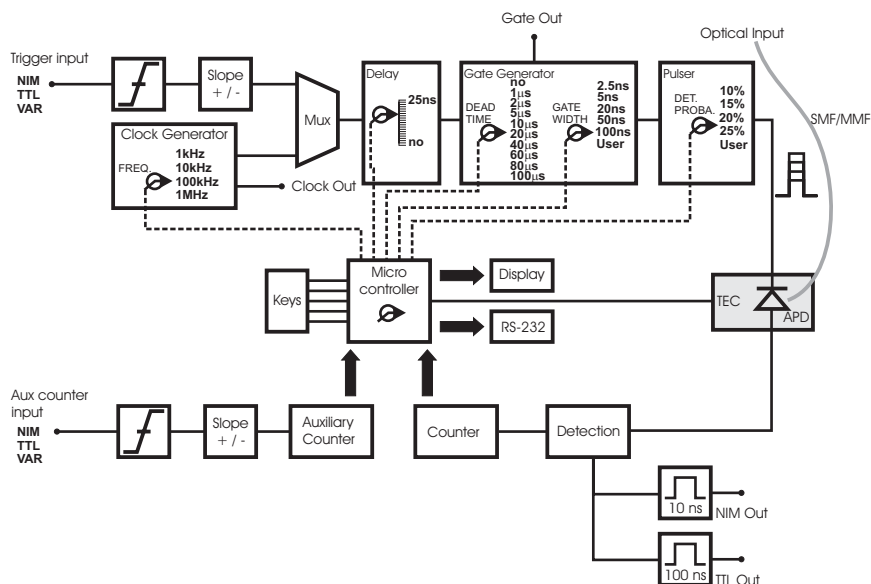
Gate Out

Optical Input

Trigger input
NIM
TTL
VAR

Slope
+ / -

Mux

Delay
25ns
no

Gate Generator
DEAD TIME
no
1μs
2μs
5μs
10μs
20μs
40μs
60μs
80μs
100μs
GATE WIDTH
2.5ns
5ns
20ns
50ns
100ns
User

Pulser
DET. PROBA.
10%
15%
20%
25%
User

SMF/MMF

Clock Generator
FREQ.
1kHz
10kHz
100kHz
1MHz

Clock Out

Keys

Micro controller

Display

RS-232

TEC

APD

Aux counter input
NIM
TTL
VAR

Slope
+ / -

Auxiliary Counter

Counter

Detection

10 ns
NIM Out

100 ns
TTL Out